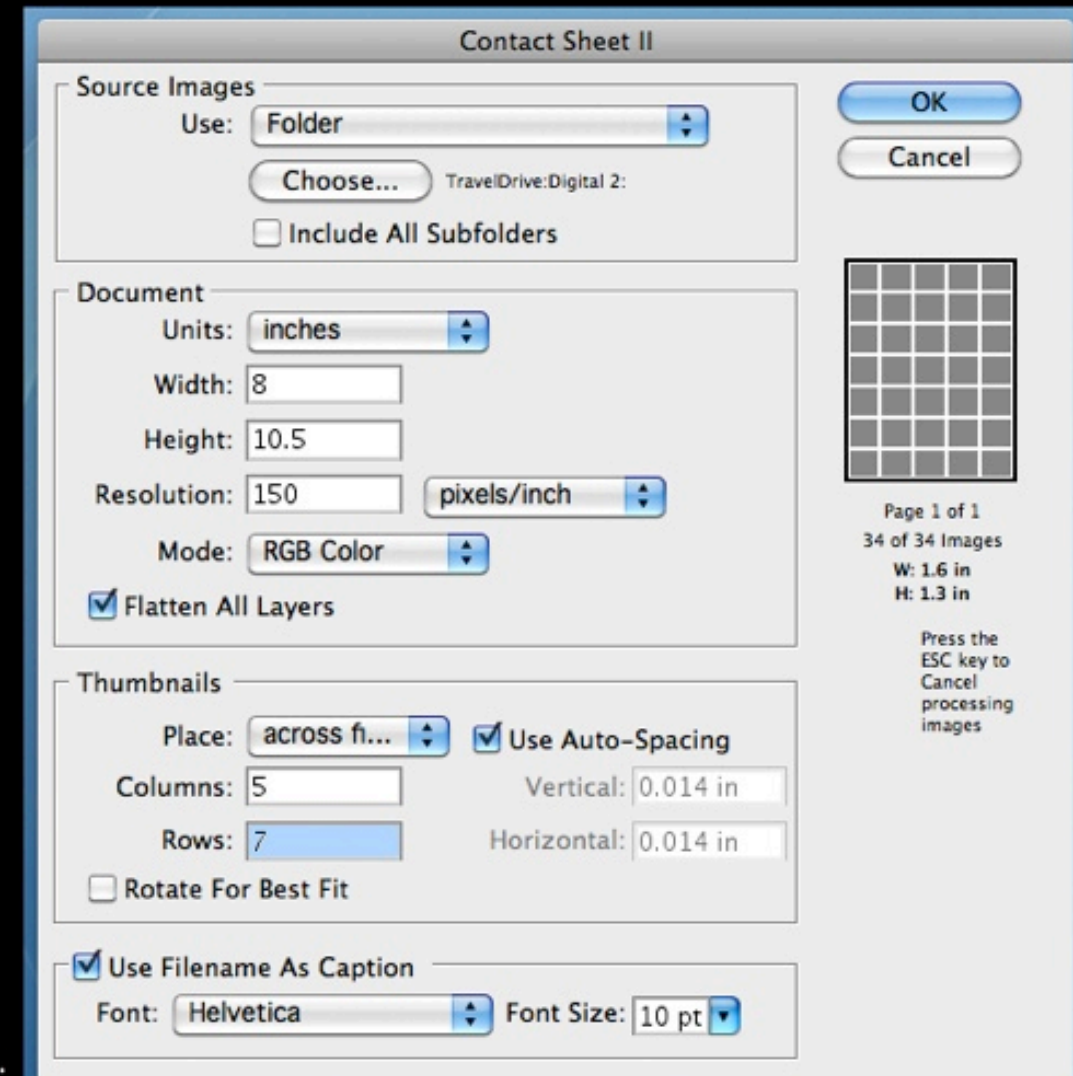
Contact Sheet II

Source Images
Use: Folder
Choose... TravelDrive:Digital 2:
Include All Subfolders

Document
Units: inches
Width: 8
Height: 10.5
Resolution: 150 pixels/inch
Mode: RGB Color
Flatten All Layers

Thumbnails
Place: across fi...
Use Auto-Spacing
Columns: 5
Vertical: 0.014 in
Rows: 7
Horizontal: 0.014 in
Rotate For Best Fit

Use Filename As Caption
Font: Helvetica
Font Size: 10 pt

OK
Cancel

Page 1 of 1
34 of 34 Images
W: 1.6 in
H: 1.3 in

Press the ESC key to Cancel processing images